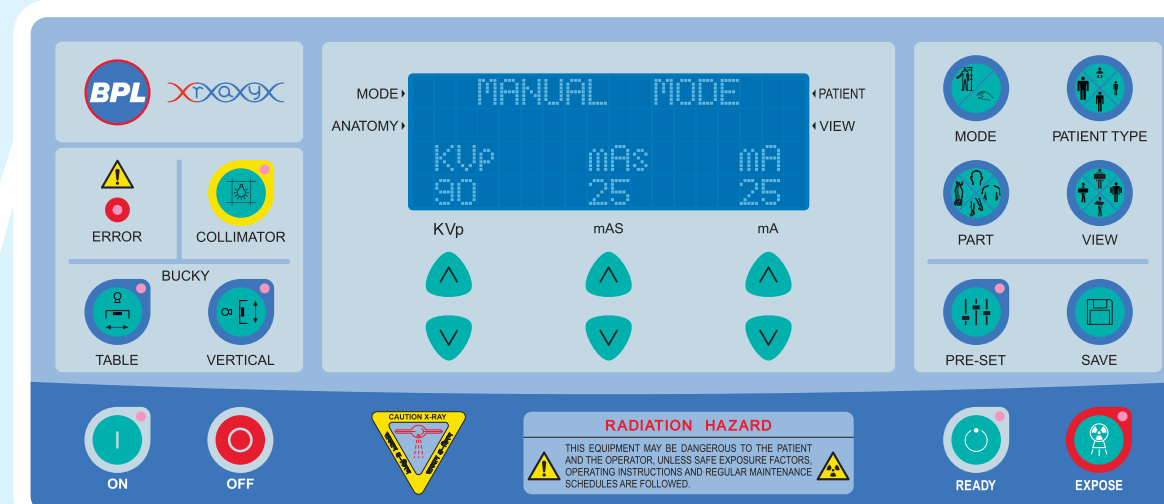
BPL Xrayx

ERROR

COLLIMATOR

BUCKY

TABLE

VERTICAL

MODE ▸
ANATOMY ▸

MANUAL MODE

KVP mAS mA
80 25 25

◂ PATIENT
◂ VIEW

KVp mAS mA

MODE

PATIENT TYPE

PART

VIEW

PRE-SET

SAVE

ON

OFF

CAUTION X-RAY

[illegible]

RADIATION HAZARD

THIS EQUIPMENT MAY BE DANGEROUS TO THE PATIENT AND THE OPERATOR, UNLESS SAFE EXPOSURE FACTORS, OPERATING INSTRUCTIONS AND REGULAR MAINTENANCE SCHEDULES ARE FOLLOWED.

READY

EXPOSE